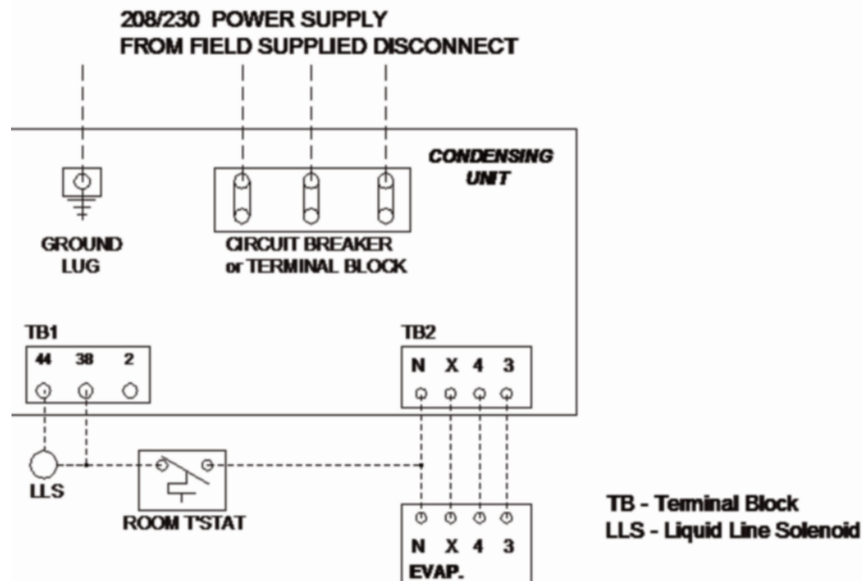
208/230 POWER SUPPLY
FROM FIELD SUPPLIED DISCONNECT

CONDENSING UNIT

GROUND LUG

CIRCUIT BREAKER or TERMINAL BLOCK

TB1

44 38 2

TB2

N X 4 3

LLS

ROOM T'STAT

N X 4 3
EVAP.

TB - Terminal Block
LLS - Liquid Line Solenoid